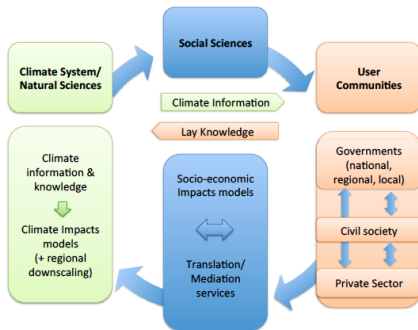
Climate System/
Natural Sciences

Social Sciences

User Communities

Climate Information

Lay Knowledge

Climate information & knowledge

Climate Impacts models
(+ regional downscaling)

Socio-economic Impacts models

Translation/
Mediation services

Governments
(national, regional, local)

Civil society

Private Sector